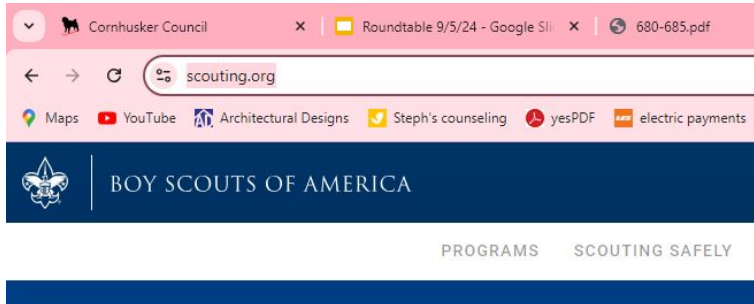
Cornhusker Council ×
Roundtable 9/5/24 - Google Sli ×
680-685.pdf

scouting.org

Maps YouTube Architectural Designs Steph's counseling yesPDF electric payments

BOY SCOUTS OF AMERICA

PROGRAMS SCOUTING SAFELY